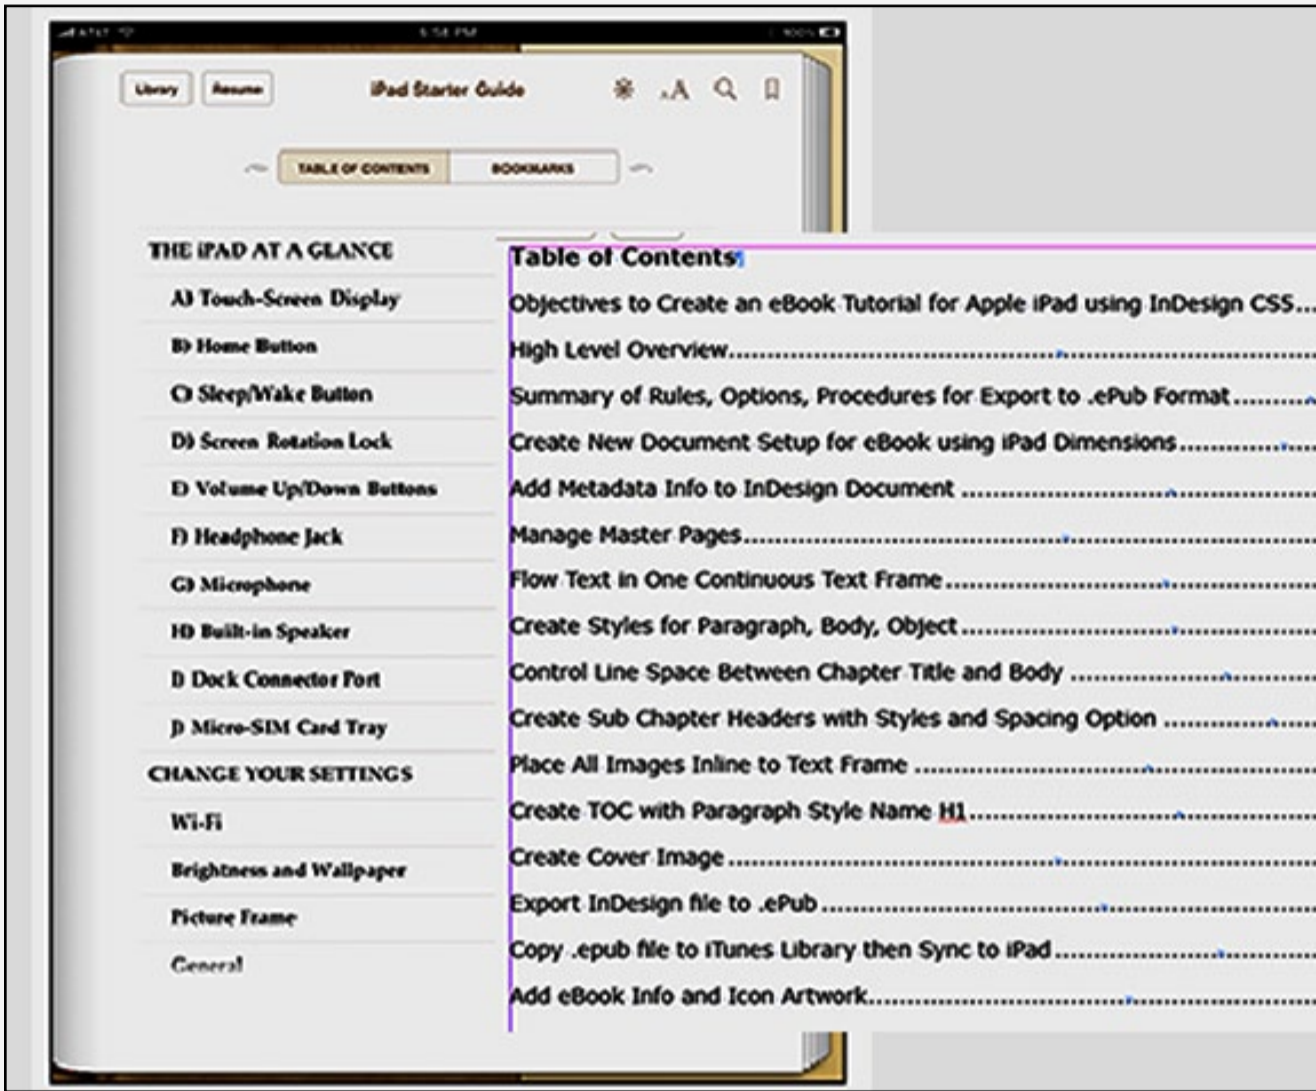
AT&T 5:58 PM 100%

Library Resume iPad Starter Guide

TABLE OF CONTENTS BOOKMARKS

THE iPAD AT A GLANCE

A) Touch-Screen Display

B) Home Button

C) Sleep/Wake Button

D) Screen Rotation Lock

E) Volume Up/Down Buttons

F) Headphone Jack

G) Microphone

H) Built-in Speaker

I) Dock Connector Port

J) Micro-SIM Card Tray

CHANGE YOUR SETTINGS

Wi-Fi

Brightness and Wallpaper

Picture Frame

General

Table of Contents

Objectives to Create an eBook Tutorial for Apple iPad using InDesign CSS...

High Level Overview........................................................................

Summary of Rules, Options, Procedures for Export to .ePub Format..........

Create New Document Setup for eBook using iPad Dimensions..................

Add Metadata Info to InDesign Document ................................................

Manage Master Pages........................................................................

Flow Text in One Continuous Text Frame................................................

Create Styles for Paragraph, Body, Object...............................................

Control Line Space Between Chapter Title and Body ..................................

Create Sub Chapter Headers with Styles and Spacing Option ....................

Place All Images Inline to Text Frame ....................................................

Create TOC with Paragraph Style Name H1...............................................

Create Cover Image ............................................................................

Export InDesign file to .ePub ................................................................

Copy .epub file to iTunes Library then Sync to iPad ...................................

Add eBook Info and Icon Artwork.............................................................